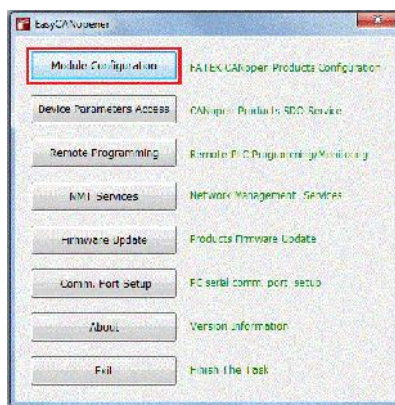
easyCANopener

Module Configuration
FATEK CANopen Products Configuration

Device Parameters Access
CANopen Products SDO Service

Remote Programming
Remote PLC Programming/Monitoring

NMT Services
Network Management Services

Firmware Update
Products Firmware Update

Comm. Port Setup
PC serial comm. port setup

About
Version information

Exit
Finish The Task